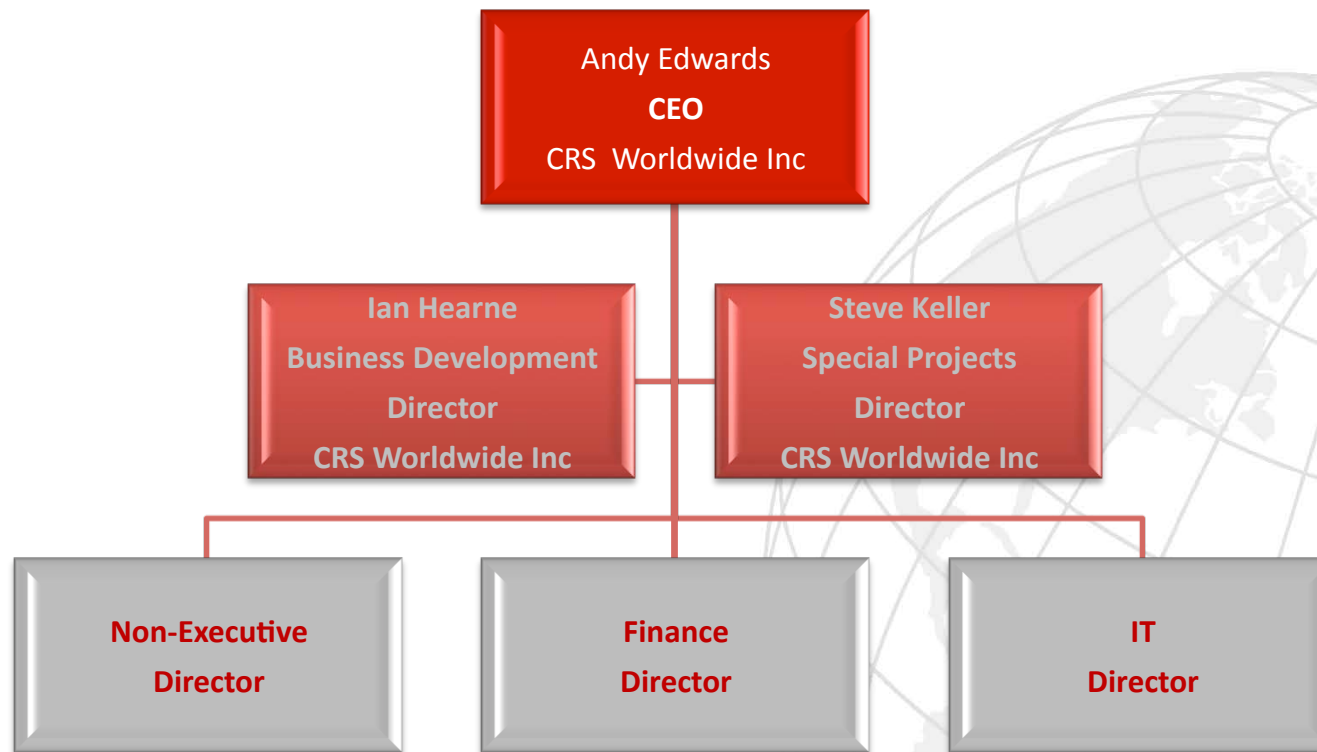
Andy Edwards
**CEO**
CRS Worldwide Inc

Ian Hearne
Business Development
Director
CRS Worldwide Inc

Steve Keller
Special Projects
Director
CRS Worldwide Inc

Non-Executive
Director

Finance
Director

IT
Director